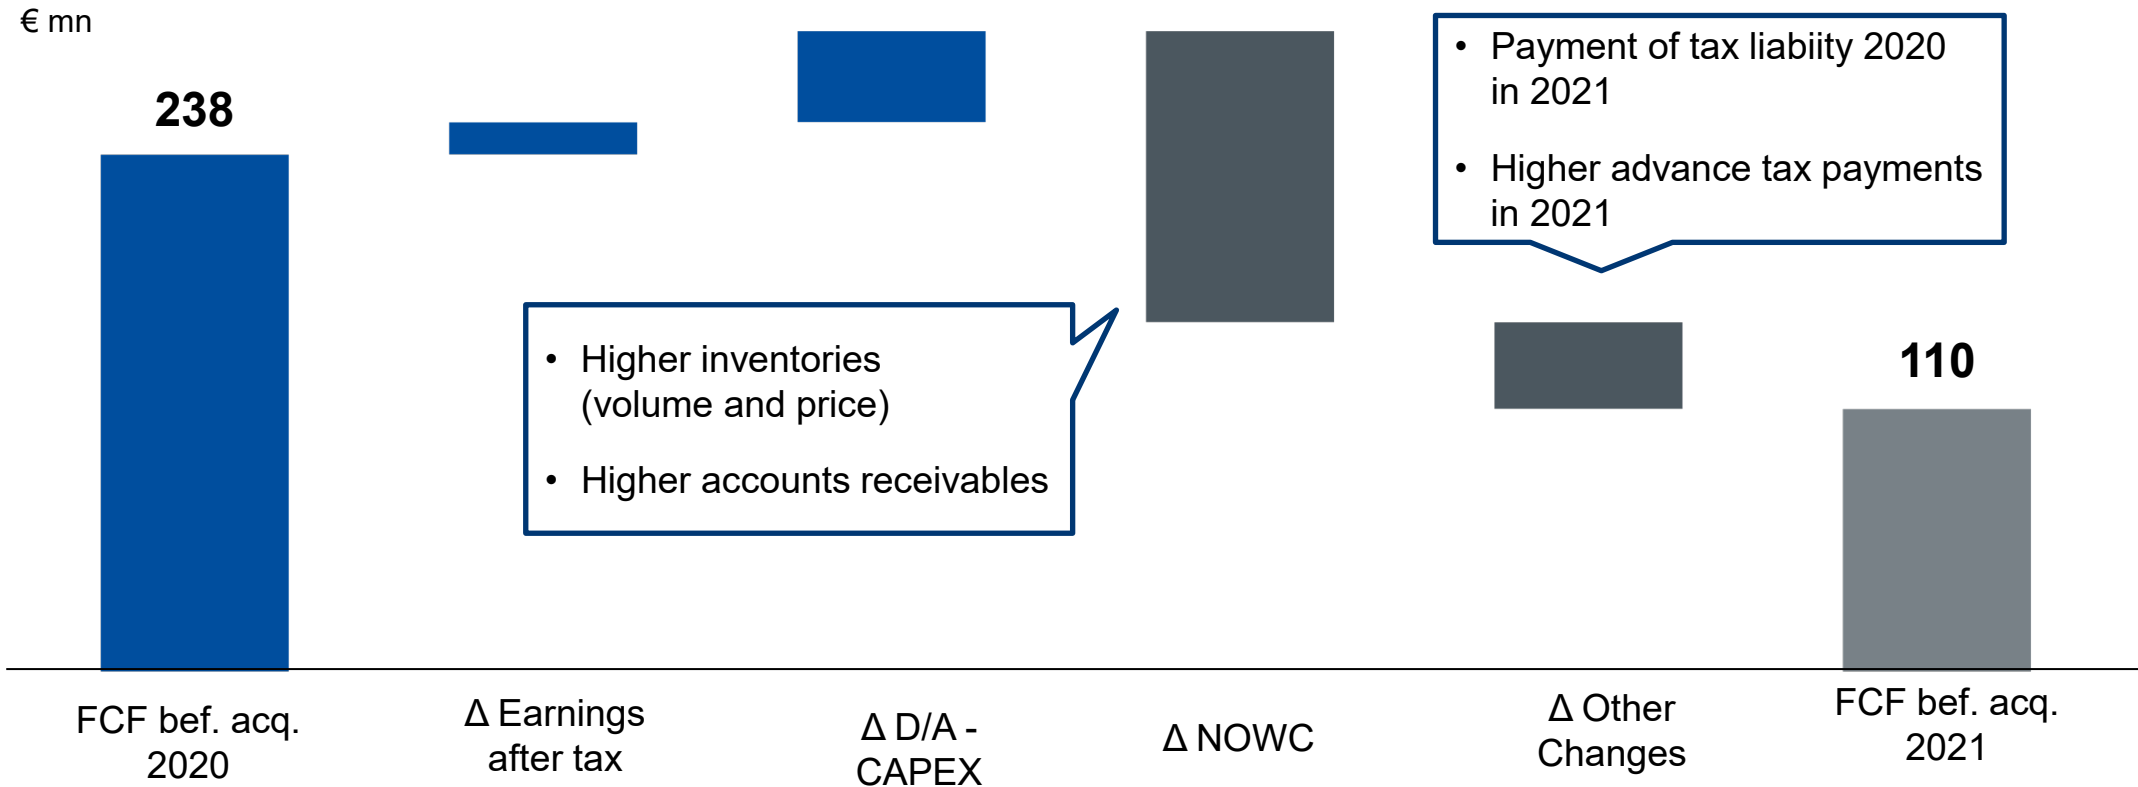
€ mn

238

• Payment of tax liabiity 2020 in 2021

• Higher advance tax payments in 2021

• Higher inventories (volume and price)

• Higher accounts receivables

110

FCF bef. acq. 2020

Δ Earnings after tax

Δ D/A - CAPEX

Δ NOWC

Δ Other Changes

FCF bef. acq. 2021